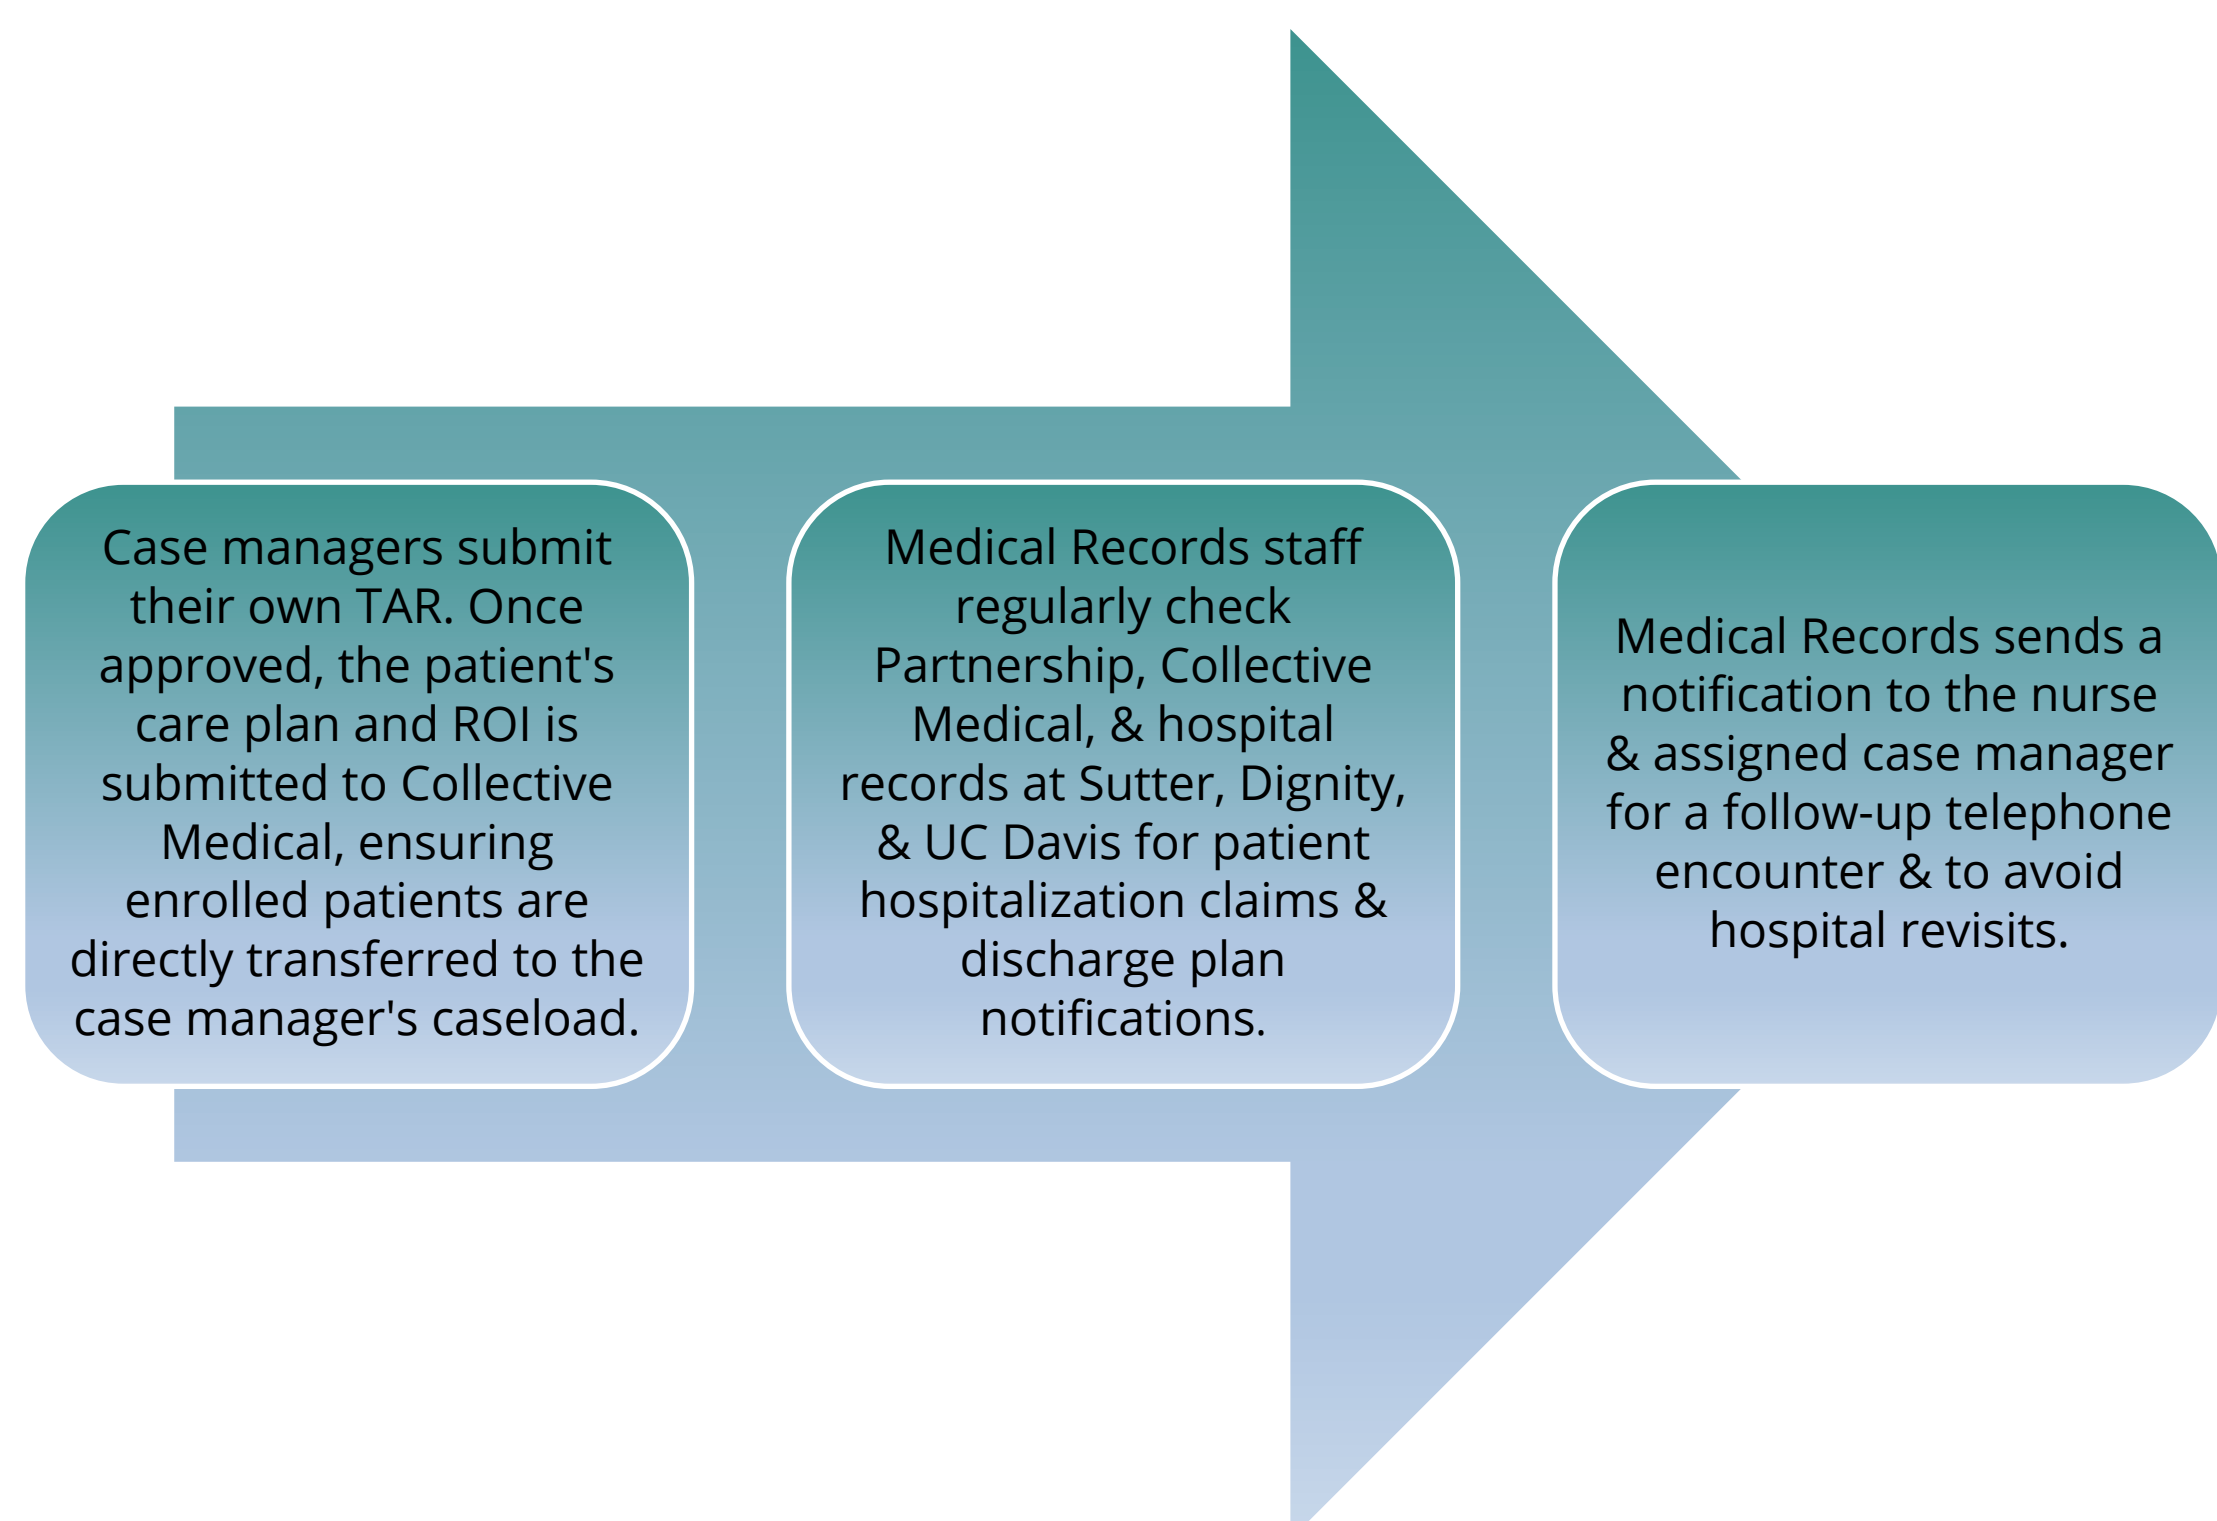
Case managers submit their own TAR. Once approved, the patient's care plan and ROI is submitted to Collective Medical, ensuring enrolled patients are directly transferred to the case manager's caseload.

Medical Records staff regularly check Partnership, Collective Medical, & hospital records at Sutter, Dignity, & UC Davis for patient hospitalization claims & discharge plan notifications.

Medical Records sends a notification to the nurse & assigned case manager for a follow-up telephone encounter & to avoid hospital revisits.